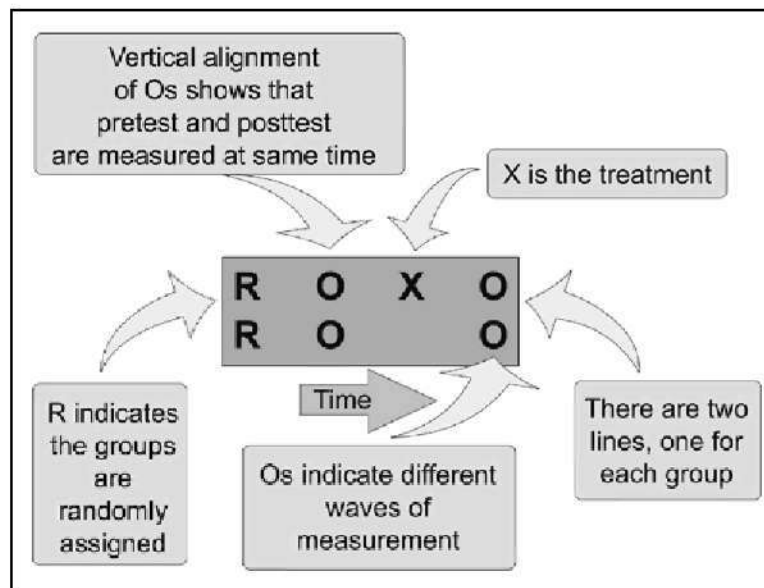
Vertical alignment of Os shows that pretest and posttest are measured at same time

X is the treatment

R O X O
R O O

Time

R indicates the groups are randomly assigned

Os indicate different waves of measurement

There are two lines, one for each group